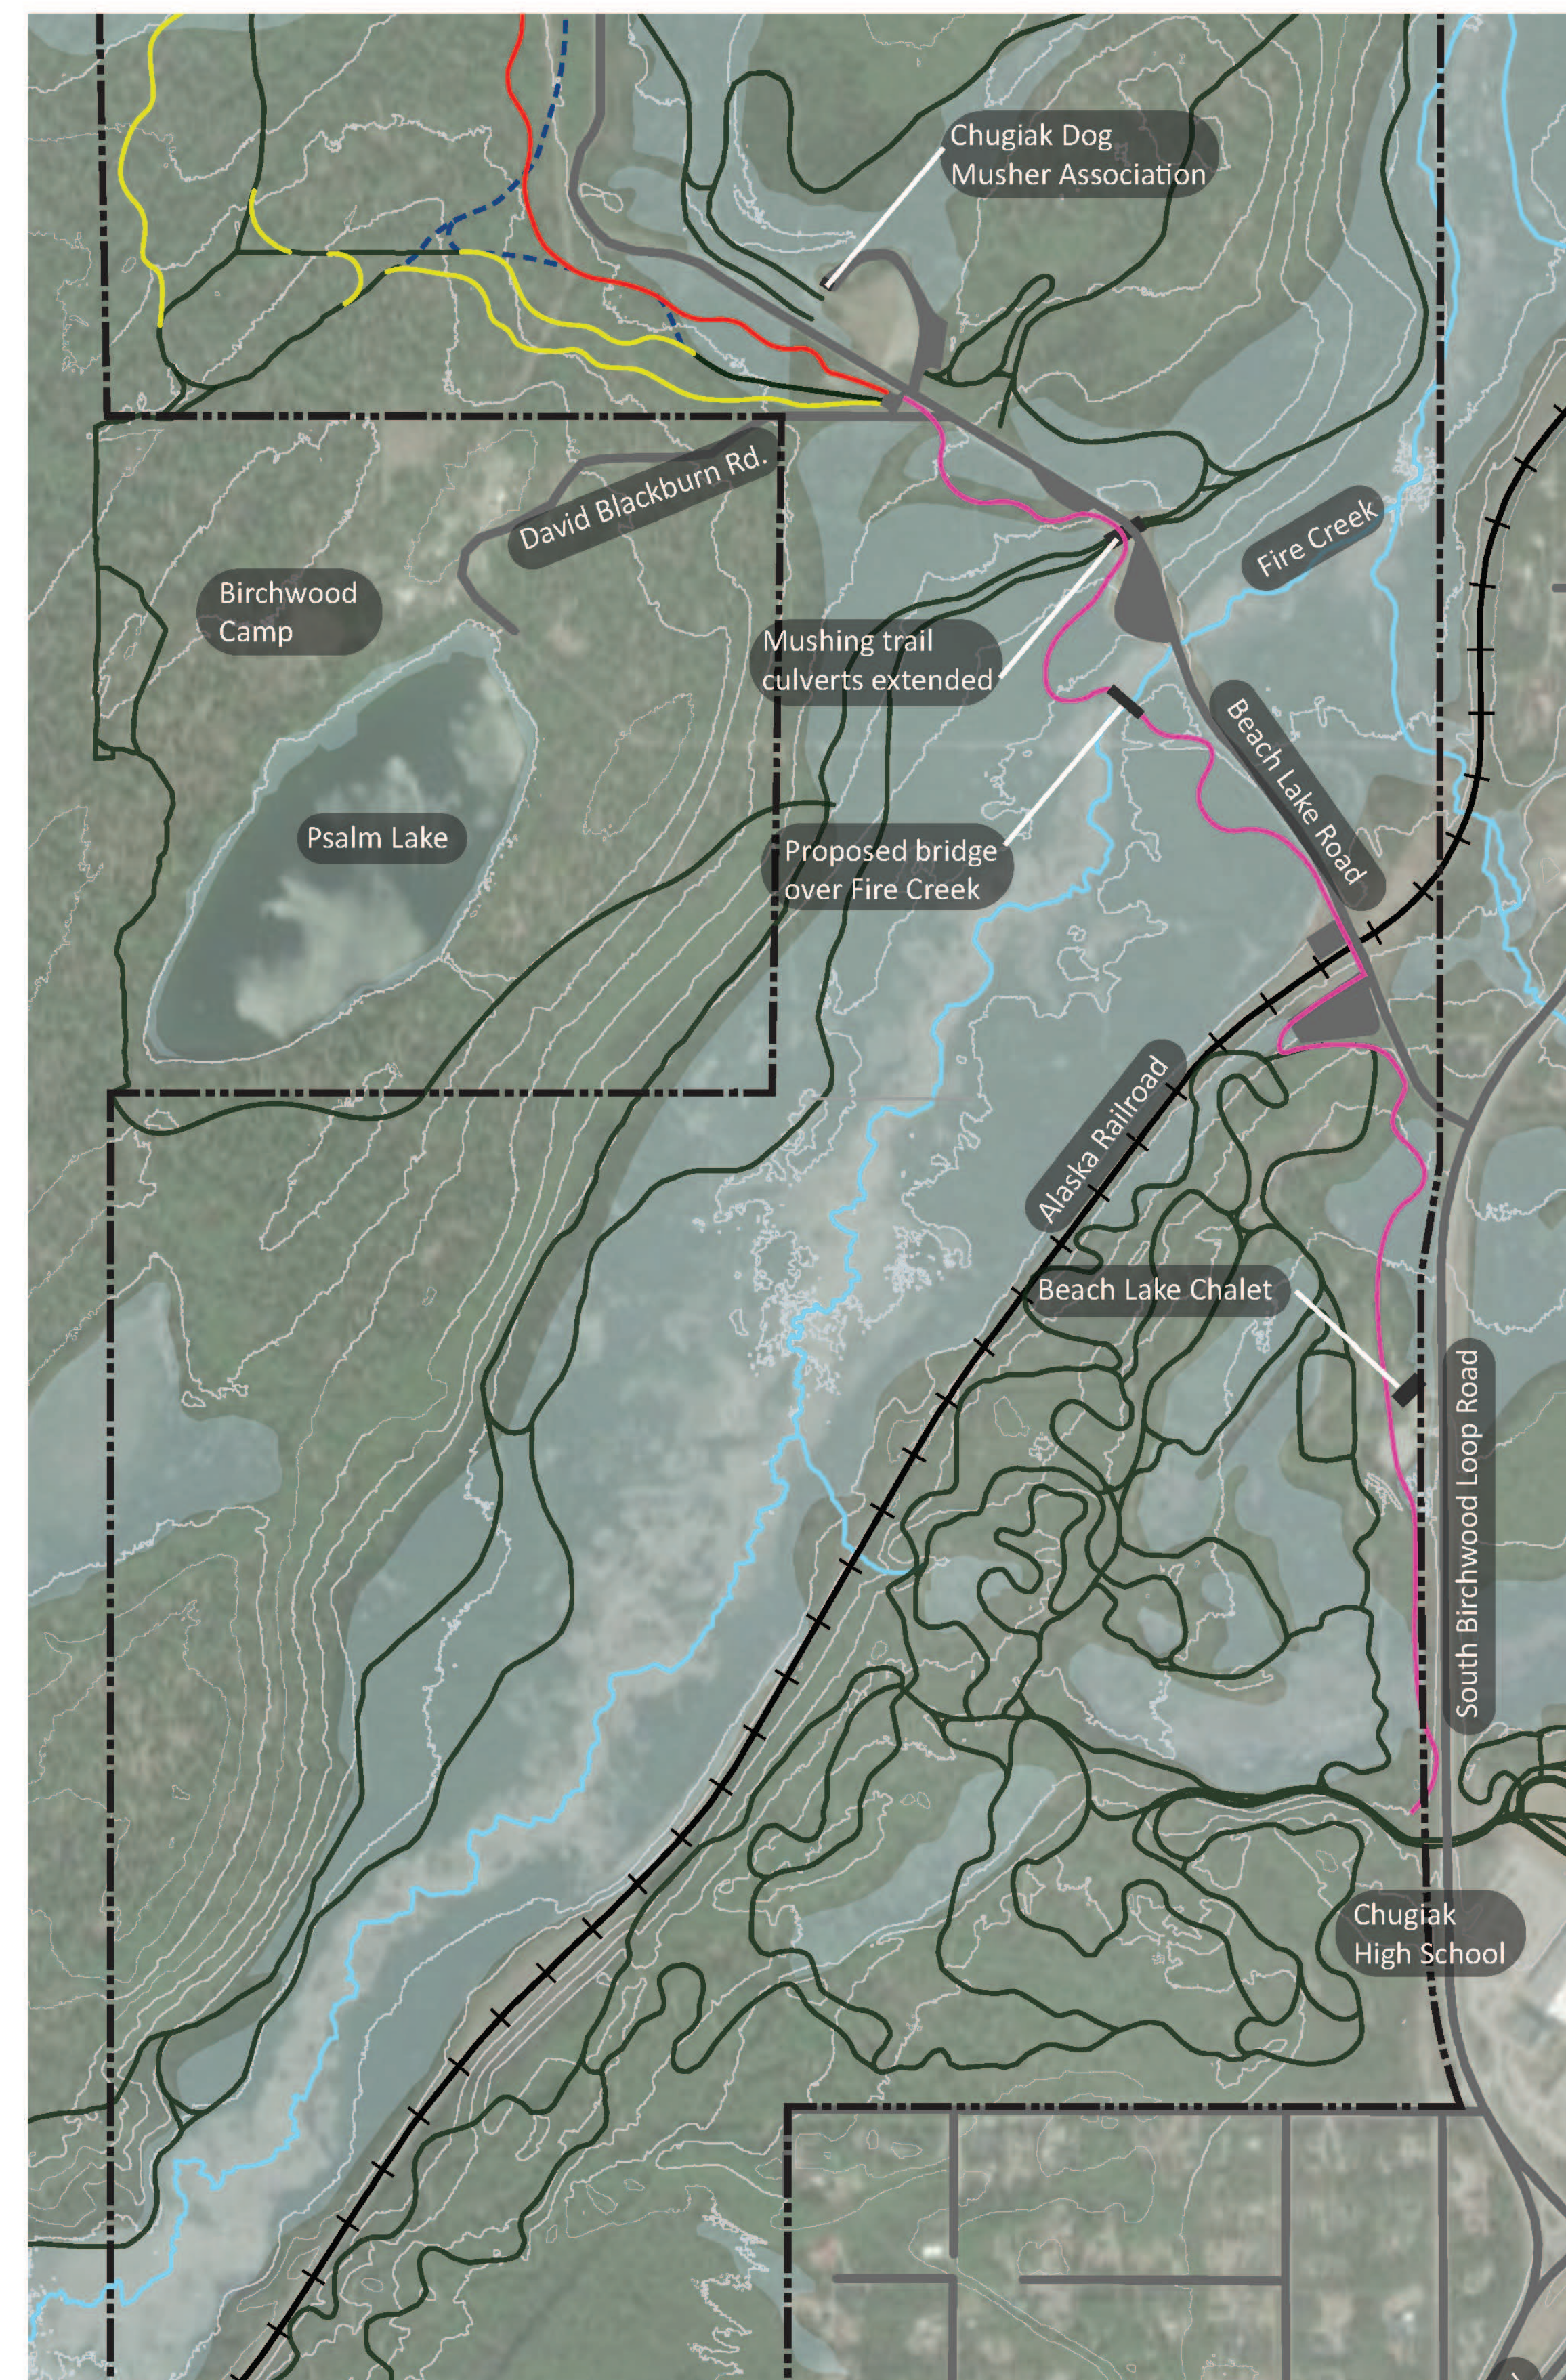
Chugiak Dog Musher Association

David Blackburn Rd.

Birchwood Camp

Fire Creek

Mushing trail culverts extended

Psalm Lake

Beach Lake Road

Proposed bridge over Fire Creek

Alaska Railroad

Beach Lake Chalet

South Birchwood Loop Road

Chugiak High School